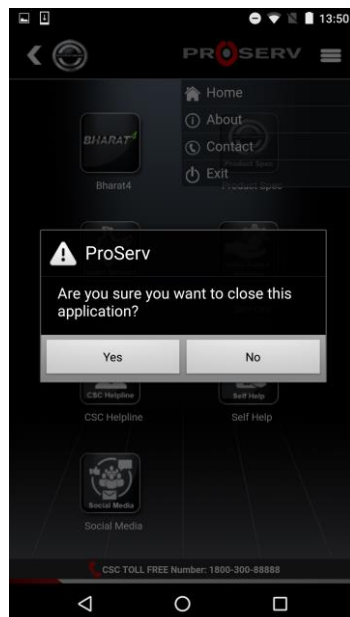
13:50

PROSERV

Home
About
Contact
Exit

BHARAT4
Bharat4

Product Spec

ProServ
Are you sure you want to close this application?
Yes
No

CSC Helpline
CSC Helpline

Self Help
Self Help

Social Media
Social Media

CSC TOLL FREE Number: 1800-300-88888